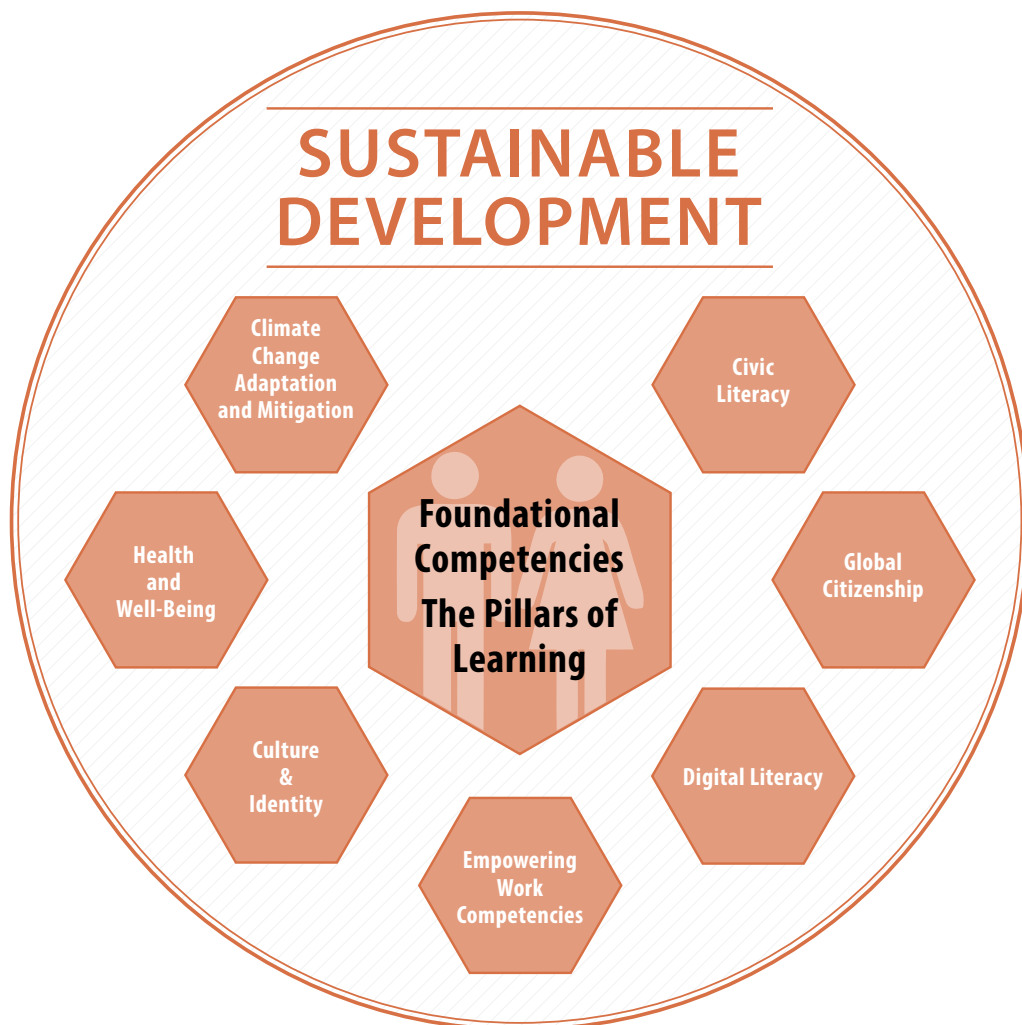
SUSTAINABLE DEVELOPMENT

Climate Change Adaptation and Mitigation

Civic Literacy

Foundational Competencies

The Pillars of Learning

Health and Well-Being

Global Citizenship

Culture & Identity

Digital Literacy

Empowering Work Competencies